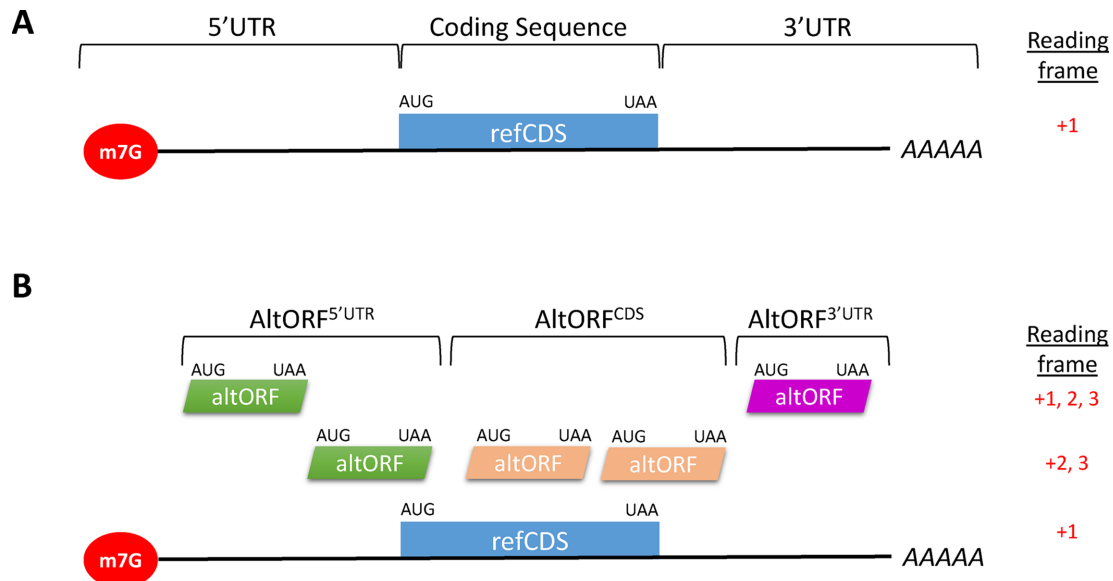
A

5’UTR

Coding Sequence

3’UTR

Reading frame

AUG

UAA

refCDS

+1

m7G

AAAAA

B

AltORF$^{5'UTR}$

AltORF$^{CDS}$

AltORF$^{3'UTR}$

Reading frame

AUG UAA

altORF

AUG UAA

altORF

+1, 2, 3

AUG UAA

altORF

AUG UAA

altORF

AUG UAA

altORF

+2, 3

AUG

UAA

refCDS

+1

m7G

AAAAA